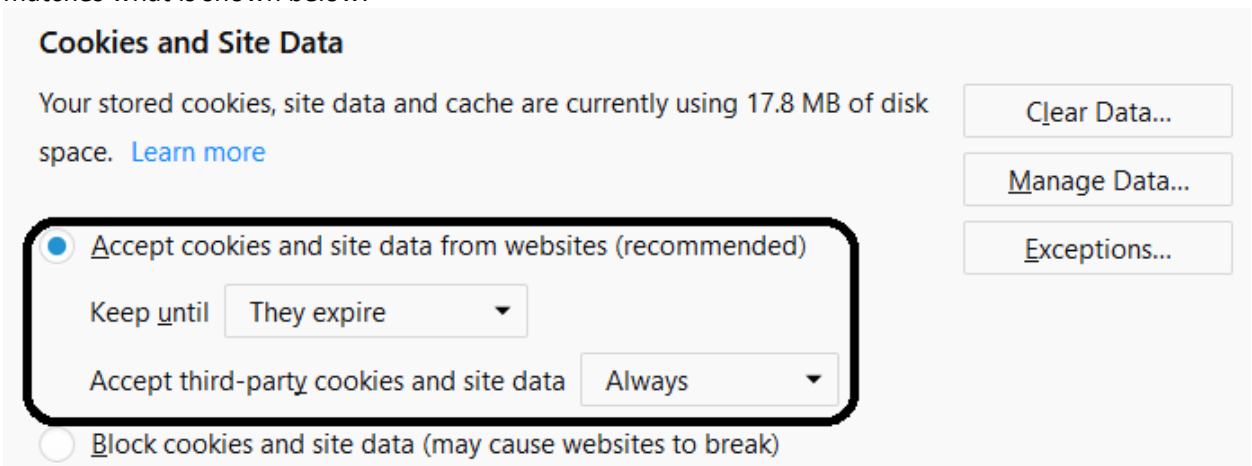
Cookies and Site Data

Your stored cookies, site data and cache are currently using 17.8 MB of disk space. Learn more

Clear Data...

Manage Data...

Exceptions...

Accept cookies and site data from websites (recommended)

Keep until They expire

Accept third-party cookies and site data Always

Block cookies and site data (may cause websites to break)